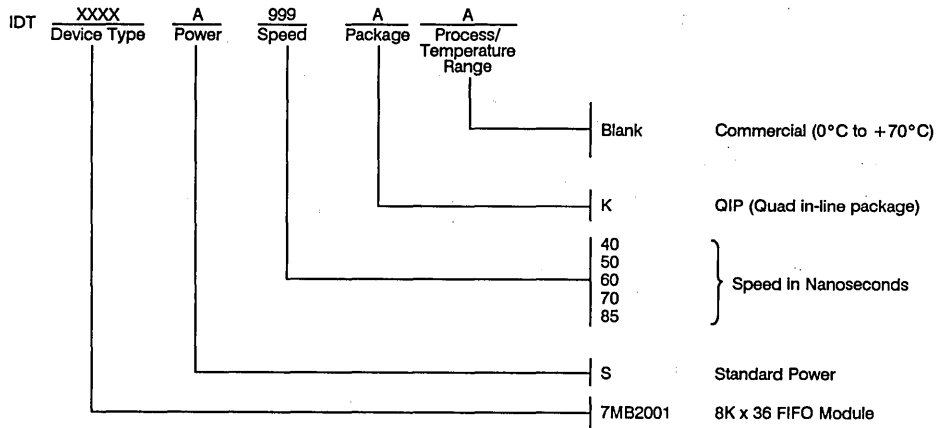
IDT XXXX Device Type A Power 999 Speed A Package A Process/ Temperature Range

Blank Commercial (0°C to +70°C)

K QIP (Quad in-line package)

40
50
60
70
85

Speed In Nanoseconds

S Standard Power

7MB2001 8K x 36 FIFO Module